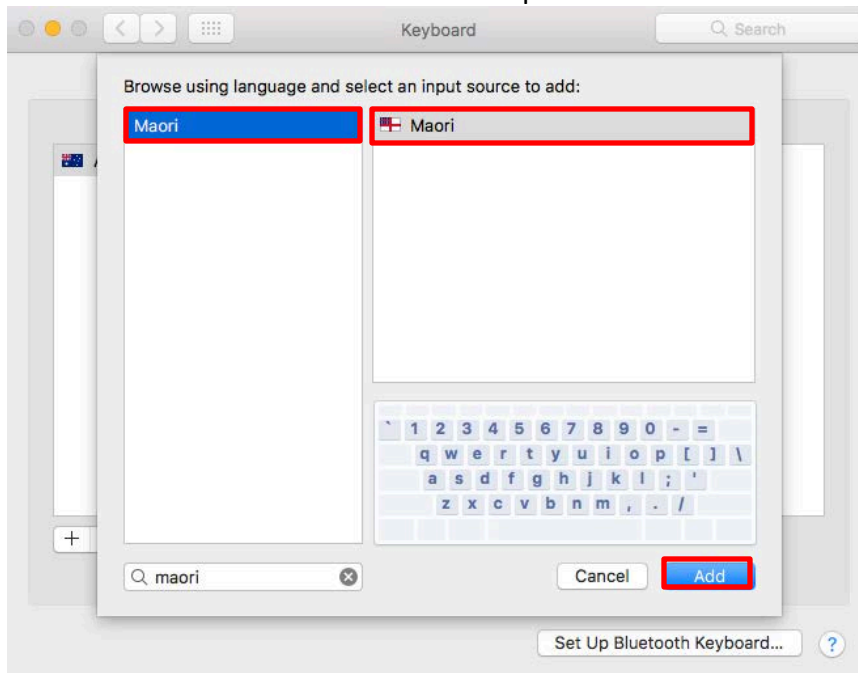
Keyboard

Search

Browse using language and select an input source to add:

Maori

Maori

` 1 2 3 4 5 6 7 8 9 0 - =
q w e r t y u i o p [ ] \
a s d f g h j k l ; '
z x c v b n m , . /

+

maori

Cancel

Add

Set Up Bluetooth Keyboard...

?